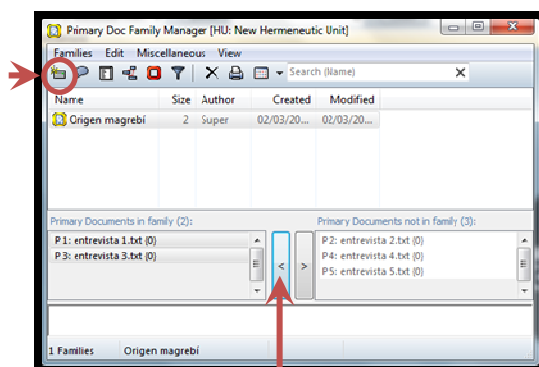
Primary Doc Family Manager [HU: New Hermeneutic Unit]

Families Edit Miscellaneous View

Search (Name)

| Name | Size | Author | Created | Modified |
|---|---|---|---|---|
| Origen magrebí | 2 | Super | 02/03/20... | 02/03/20... |

Primary Documents in family (2):

P1: entrevista 1.txt {0}
P3: entrevista 3.txt {0}

<

>

Primary Documents not in family (3):

P2: entrevista 2.txt {0}
P4: entrevista 4.txt {0}
P5: entrevista 5.txt {0}

1 Families Origen magrebí